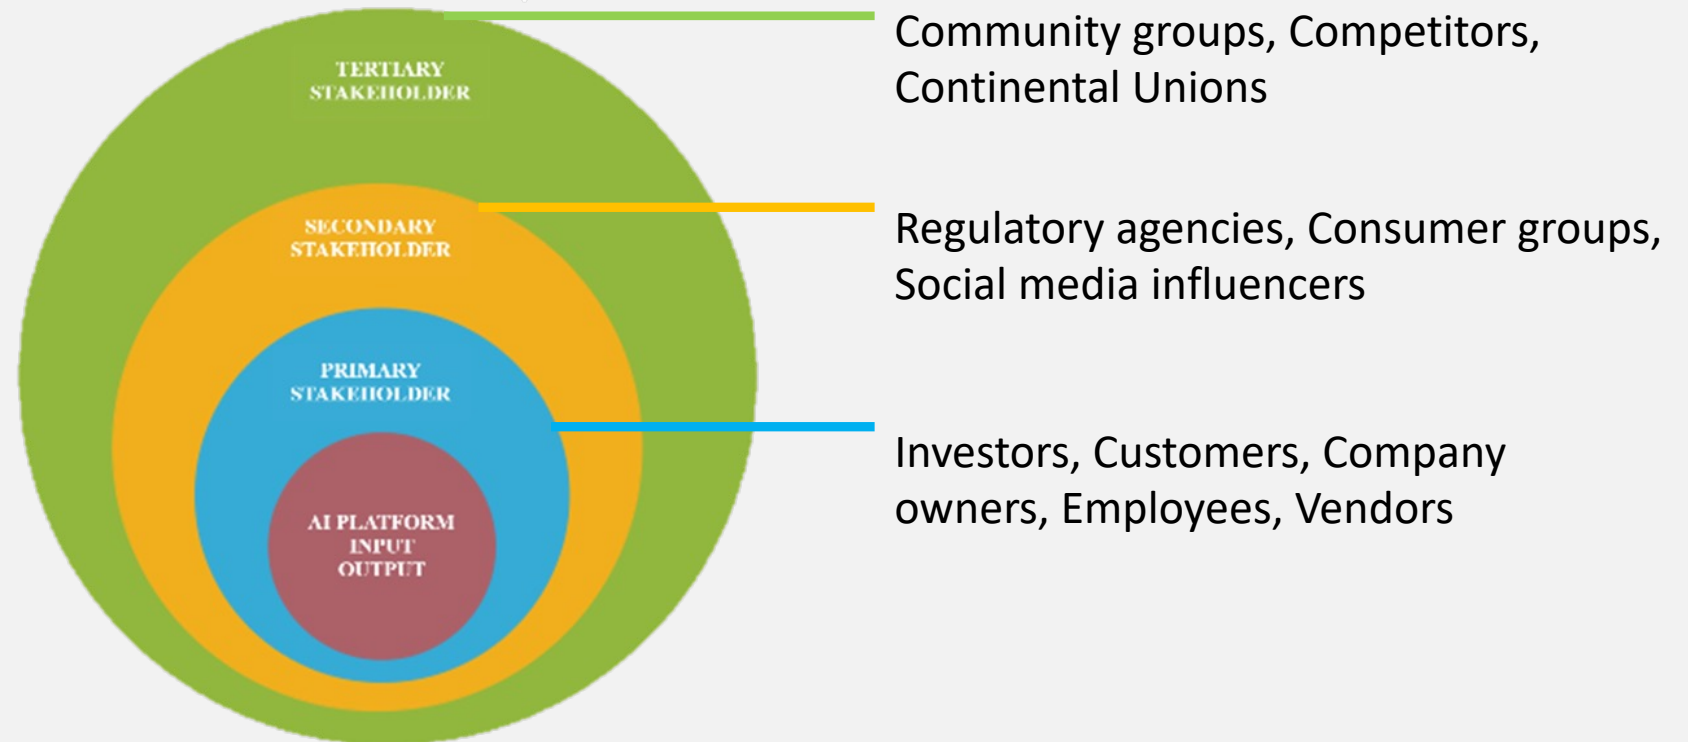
TERTIARY STAKEHOLDER

Community groups, Competitors, Continental Unions

SECONDARY STAKEHOLDER

Regulatory agencies, Consumer groups, Social media influencers

PRIMARY STAKEHOLDER

Investors, Customers, Company owners, Employees, Vendors

AI PLATFORM INPUT OUTPUT